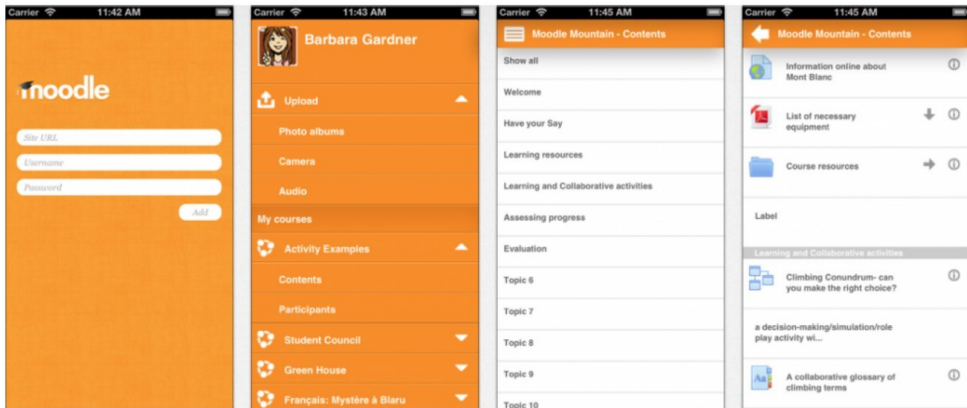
Carrier 11:42 AM

moodle

Site URL

Username

Password

Add

Carrier 11:43 AM

Barbara Gardner

Upload

Photo albums

Camera

Audio

My courses

Activity Examples

Contents

Participants

Student Council

Green House

Français: Mystère à Blaru

Carrier 11:45 AM

Moodle Mountain - Contents

Show all

Welcome

Have your Say

Learning resources

Learning and Collaborative activities

Assessing progress

Evaluation

Topic 6

Topic 7

Topic 8

Topic 9

Topic 10

Carrier 11:45 AM

Moodle Mountain - Contents

Information online about Mont Blanc

List of necessary equipment

Course resources

Label

Learning and Collaborative activities

Climbing Conundrum- can you make the right choice?

a decision-making/simulation/role play activity wi...

A collaborative glossary of climbing terms